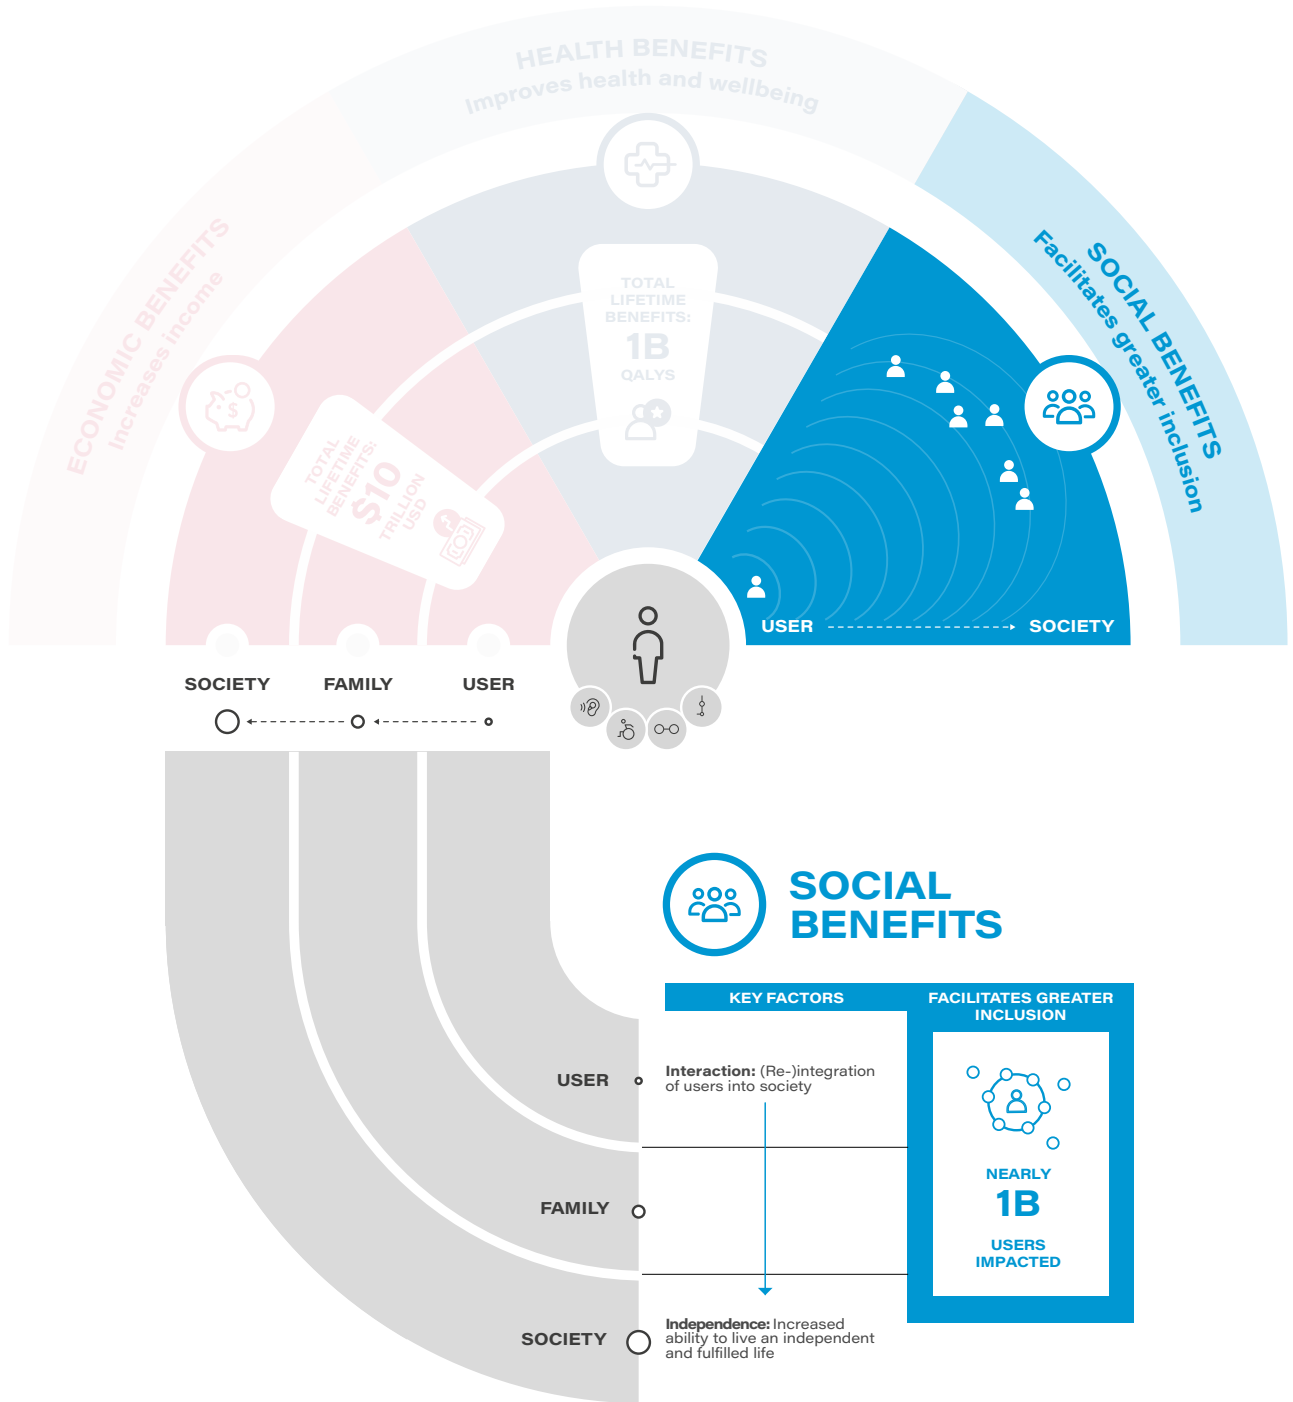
HEALTH BENEFITS
Improves health and wellbeing

ECONOMIC BENEFITS
Increases income

SOCIAL BENEFITS
Facilitates greater inclusion

TOTAL LIFETIME BENEFITS: 1B QALYS

TOTAL LIFETIME BENEFITS: $10 TRILLION USD

USER SOCIETY

SOCIETY FAMILY USER

SOCIAL BENEFITS

| KEY FACTORS | FACILITATES GREATER INCLUSION |
|---|---|
| | |

USER
Interaction: (Re-)integration of users into society

FAMILY

SOCIETY
Independence: Increased ability to live an independent and fulfilled life

NEARLY 1B USERS IMPACTED